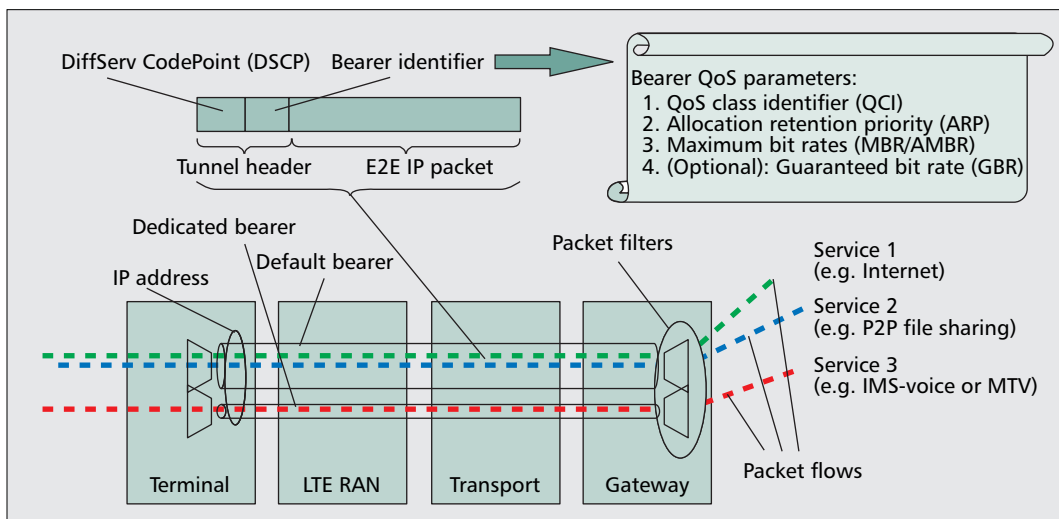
DiffServ CodePoint (DSCP)
Bearer identifier
Tunnel header
E2E IP packet

Bearer QoS parameters:
1. QoS class identifier (QCI)
2. Allocation retention priority (ARP)
3. Maximum bit rates (MBR/AMBR)
4. (Optional): Guaranteed bit rate (GBR)

Dedicated bearer
IP address
Default bearer
Packet filters

Service 1
(e.g. Internet)
Service 2
(e.g. P2P file sharing)
Service 3
(e.g. IMS-voice or MTV)

Terminal
LTE RAN
Transport
Gateway
Packet flows